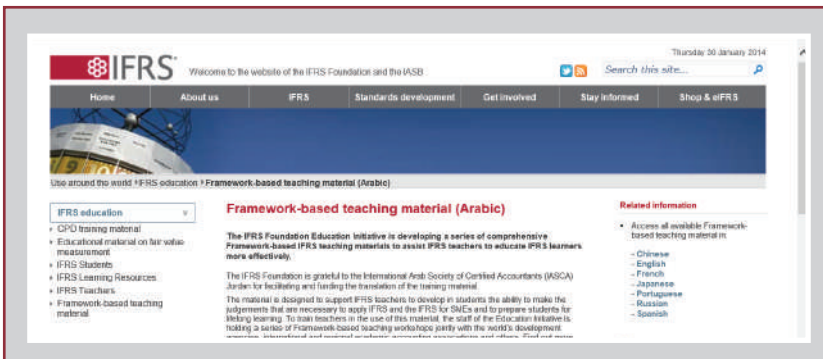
IFRS Welcome to the website of the IFRS Foundation and the IASB

Thursday 30 January 2014

Search this site...

Home | About us | IFRS | Standards development | Get involved | Stay informed | Shop & eIFRS

Use around the world > IFRS education > Framework-based teaching material (Arabic)

IFRS education

- CPD training material
- Educational material on fair value measurement
- IFRS Students
- IFRS Learning Resources
- IFRS Teachers
- Framework-based teaching material

Framework-based teaching material (Arabic)

The IFRS Foundation Education Initiative is developing a series of comprehensive Framework-based IFRS teaching materials to assist IFRS teachers to educate IFRS learners more effectively.

The IFRS Foundation is grateful to the International Arab Society of Certified Accountants (IASCA) Jordan for facilitating and funding the translation of the training material.

The material is designed to support IFRS teachers to develop in students the ability to make the judgements that are necessary to apply IFRS and the IFRS for SMEs and to prepare students for lifelong learning. To train teachers in the use of this material, the staff of the Education Initiative is holding a series of Framework-based teaching workshops jointly with the world's development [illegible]

Related information

- Access all available Framework-based teaching material in:

- Chinese
- English
- French
- Japanese
- Portuguese
- Russian
- Spanish